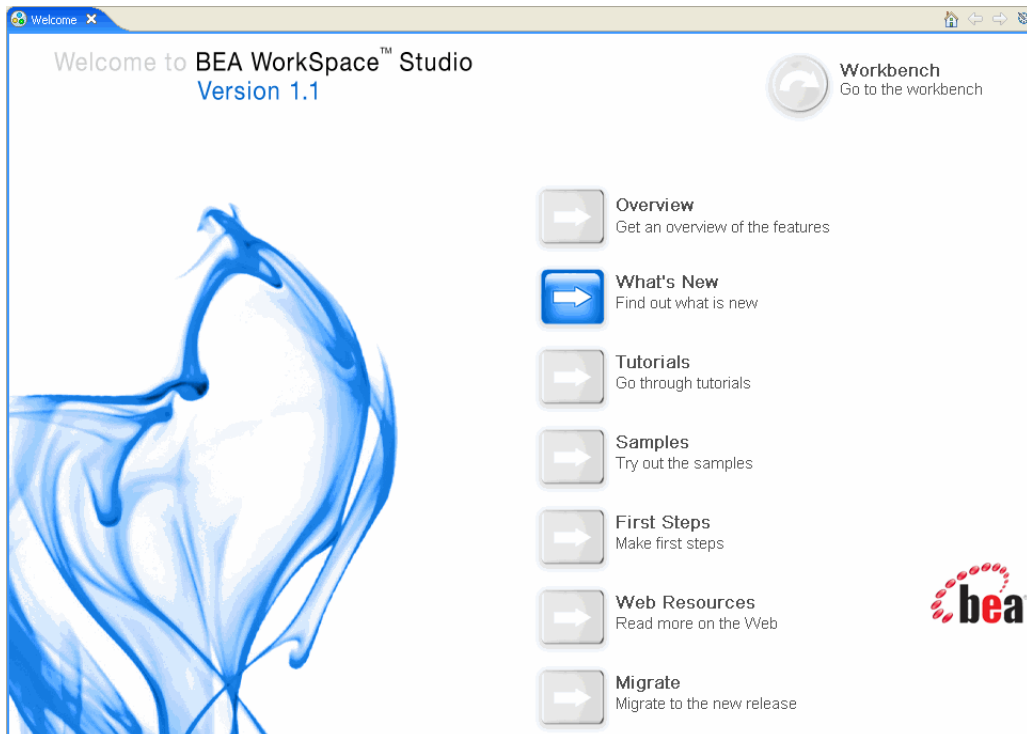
Welcome

Welcome to BEA WorkSpace™ Studio
Version 1.1

Workbench
Go to the workbench

Overview
Get an overview of the features

What's New
Find out what is new

Tutorials
Go through tutorials

Samples
Try out the samples

First Steps
Make first steps

Web Resources
Read more on the Web

Migrate
Migrate to the new release

bea